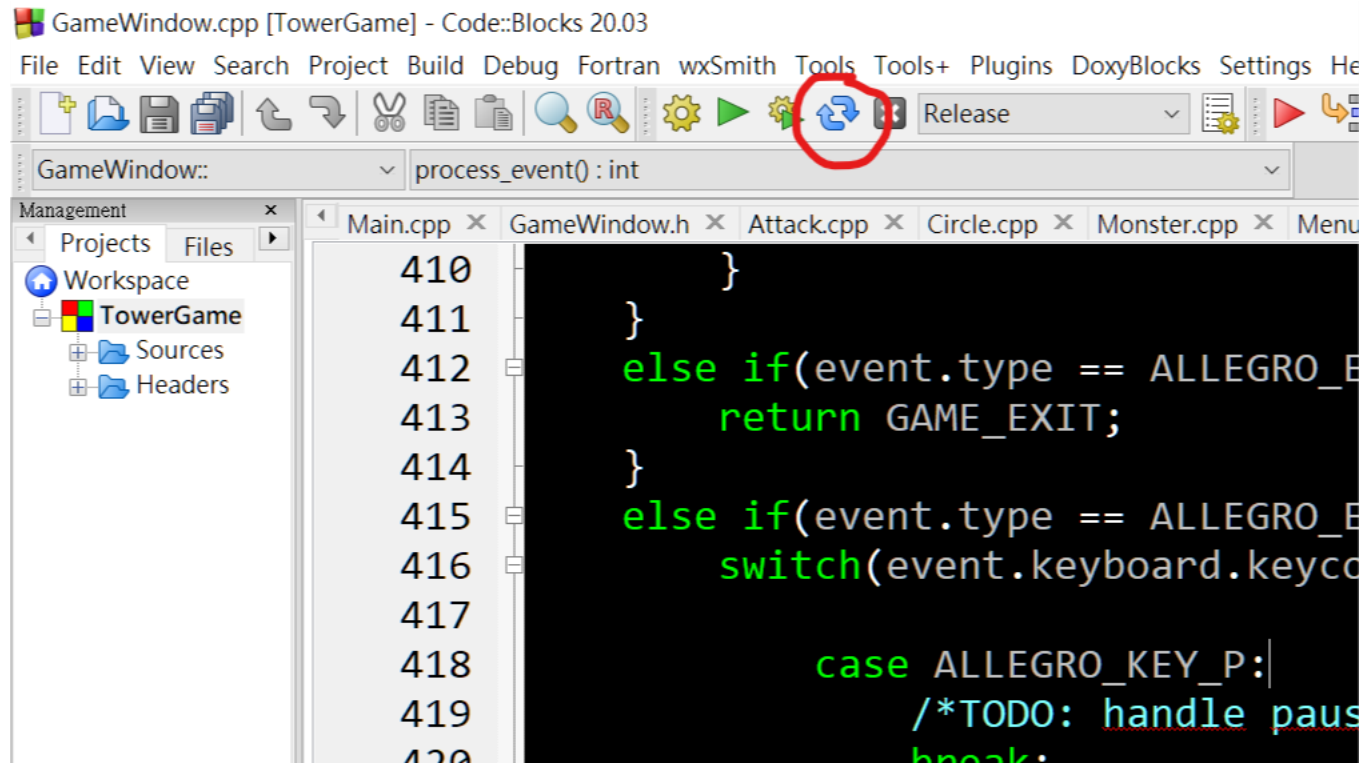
GameWindow.cpp [TowerGame] - Code::Blocks 20.03

File Edit View Search Project Build Debug Fortran wxSmith Tools Tools+ Plugins DoxyBlocks Settings He

Release

GameWindow:: process_event() : int

Management ×

Projects Files

Workspace
TowerGame
Sources
Headers

Main.cpp × GameWindow.h × Attack.cpp × Circle.cpp × Monster.cpp × Menu

410 }
411 }
412 else if(event.type == ALLEGRO_E
413 return GAME_EXIT;
414 }
415 else if(event.type == ALLEGRO_E
416 switch(event.keyboard.keyco
417
418 case ALLEGRO_KEY_P:
419 /*TODO: handle paus
420 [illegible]